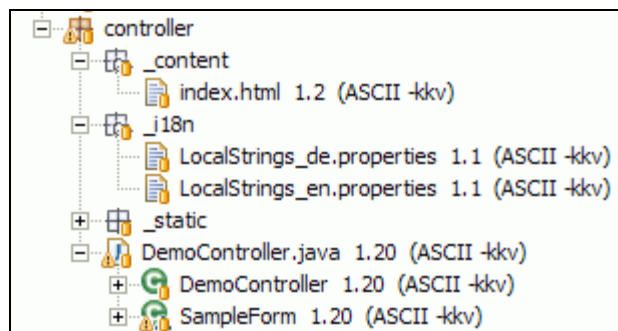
controller
_content
index.html 1.2 (ASCII -kkv)
_i18n
LocalStrings_de.properties 1.1 (ASCII -kkv)
LocalStrings_en.properties 1.1 (ASCII -kkv)
_static
DemoController.java 1.20 (ASCII -kkv)
DemoController 1.20 (ASCII -kkv)
SampleForm 1.20 (ASCII -kkv)